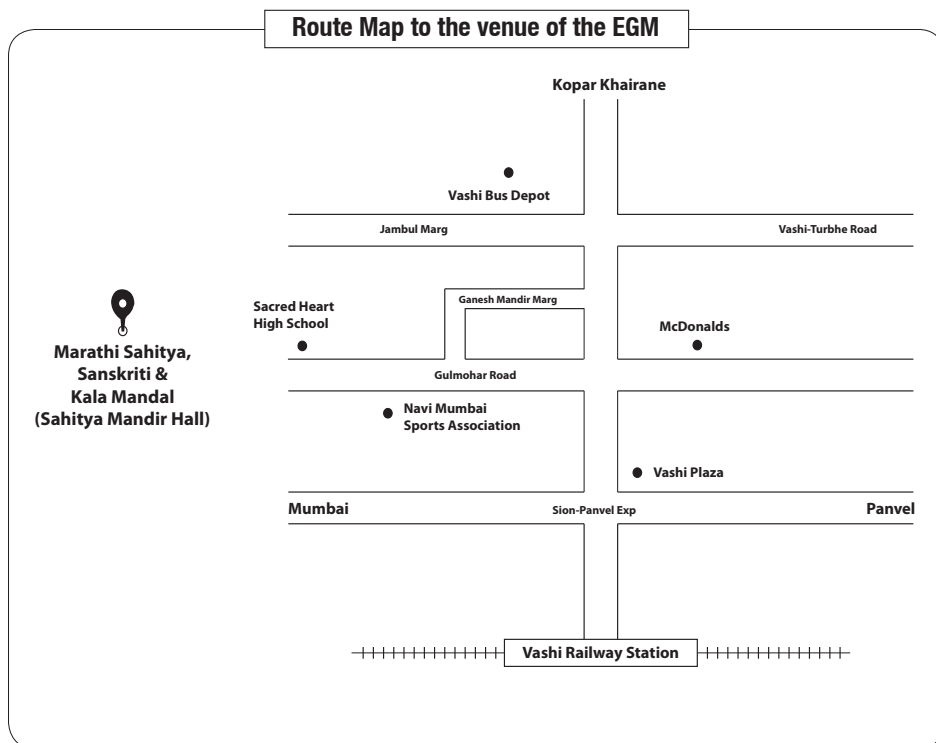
Route Map to the venue of the EGM

Kopar Khairane

Vashi Bus Depot

Jambul Marg

Vashi-Turbhe Road

Marathi Sahitya, Sanskriti & Kala Mandal (Sahitya Mandir Hall)

Sacred Heart High School

Ganesh Mandir Marg

McDonalds

Gulmohar Road

Navi Mumbai Sports Association

Vashi Plaza

Mumbai

Sion-Panvel Exp

Panvel

Vashi Railway Station